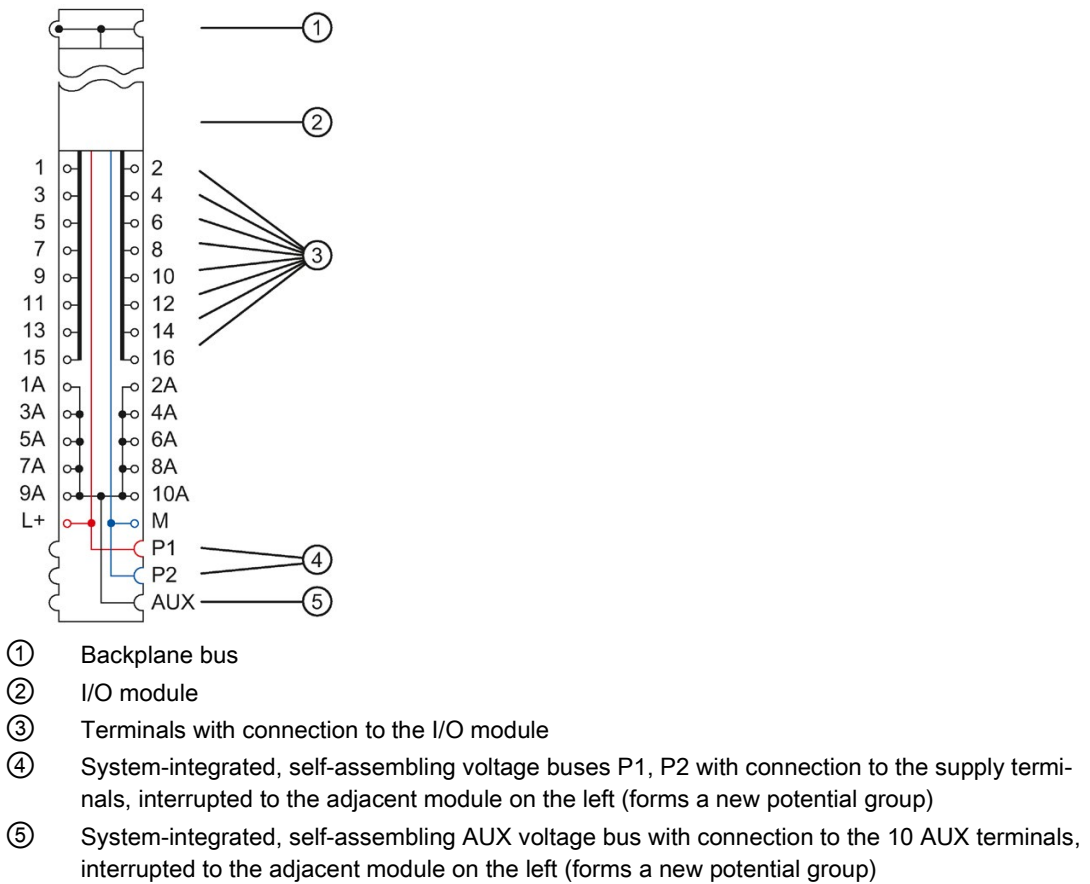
①

②

1 2
3 4
5 6
7 8
9 10
11 12
13 14
15 16
1A 2A
3A 4A
5A 6A
7A 8A
9A 10A
L+ M
P1
P2
AUX

③

④

⑤

① Backplane bus
② I/O module
③ Terminals with connection to the I/O module
④ System-integrated, self-assembling voltage buses P1, P2 with connection to the supply terminals, interrupted to the adjacent module on the left (forms a new potential group)
⑤ System-integrated, self-assembling AUX voltage bus with connection to the 10 AUX terminals, interrupted to the adjacent module on the left (forms a new potential group)